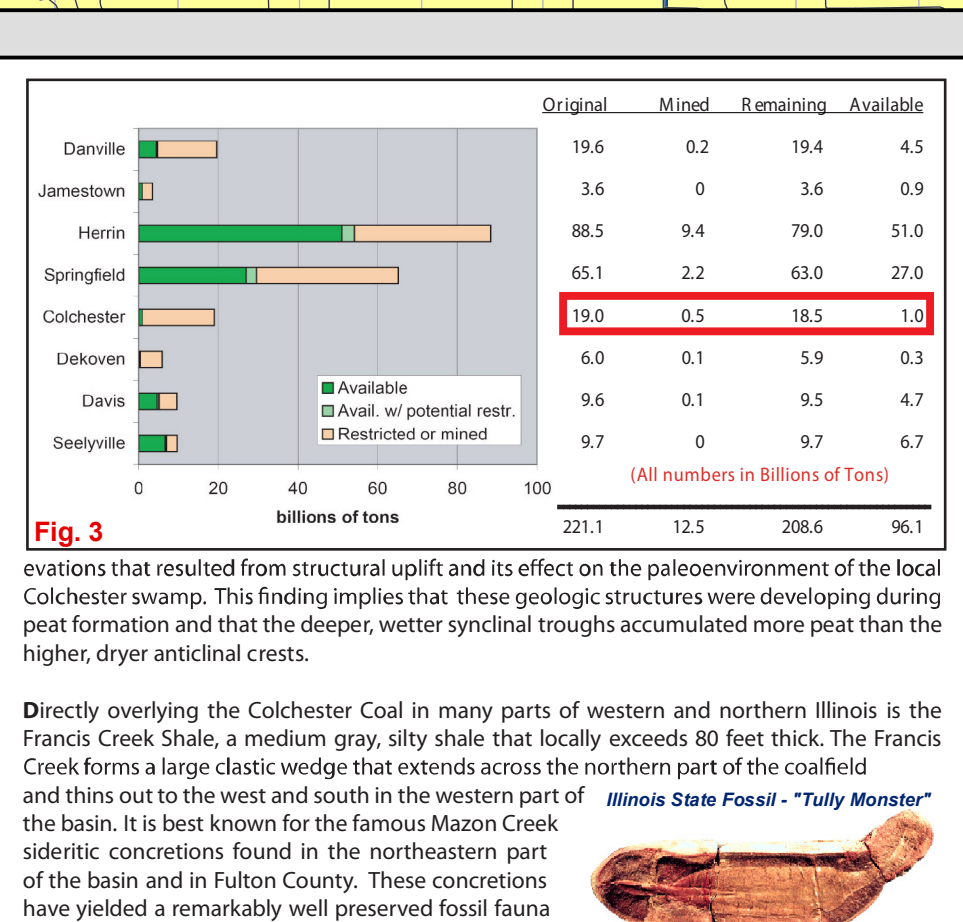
Danville
Jamestown
Herrin
Springfield
Colchester
Dekoven
Davis
Seelyville

Available
Avail. w/ potential restr.
Restricted or mined

0 20 40 60 80 100
billions of tons

| | Original | Mined | Remaining | Available |
|---|---|---|---|---|
| Danville | 19.6 | 0.2 | 19.4 | 4.5 |
| Jamestown | 3.6 | 0 | 3.6 | 0.9 |
| Herrin | 88.5 | 9.4 | 79.0 | 51.0 |
| Springfield | 65.1 | 2.2 | 63.0 | 27.0 |
| Colchester | 19.0 | 0.5 | 18.5 | 1.0 |
| Dekoven | 6.0 | 0.1 | 5.9 | 0.3 |
| Davis | 9.6 | 0.1 | 9.5 | 4.7 |
| Seelyville | 9.7 | 0 | 9.7 | 6.7 |
| | 221.1 | 12.5 | 208.6 | 96.1 |

(All numbers in Billions of Tons)

Fig. 3

evations that resulted from structural uplift and its effect on the paleoenvironment of the local Colchester swamp. This finding implies that these geologic structures were developing during peat formation and that the deeper, wetter synclinal troughs accumulated more peat than the higher, dryer anticlinal crests.

Directly overlying the Colchester Coal in many parts of western and northern Illinois is the Francis Creek Shale, a medium gray, silty shale that locally exceeds 80 feet thick. The Francis Creek forms a large clastic wedge that extends across the northern part of the coalfield and thins out to the west and south in the western part of the basin. It is best known for the famous Mazon Creek sideritic concretions found in the northeastern part of the basin and in Fulton County. These concretions have yielded a remarkably well preserved fossil fauna

Illinois State Fossil - "Tully Monster"